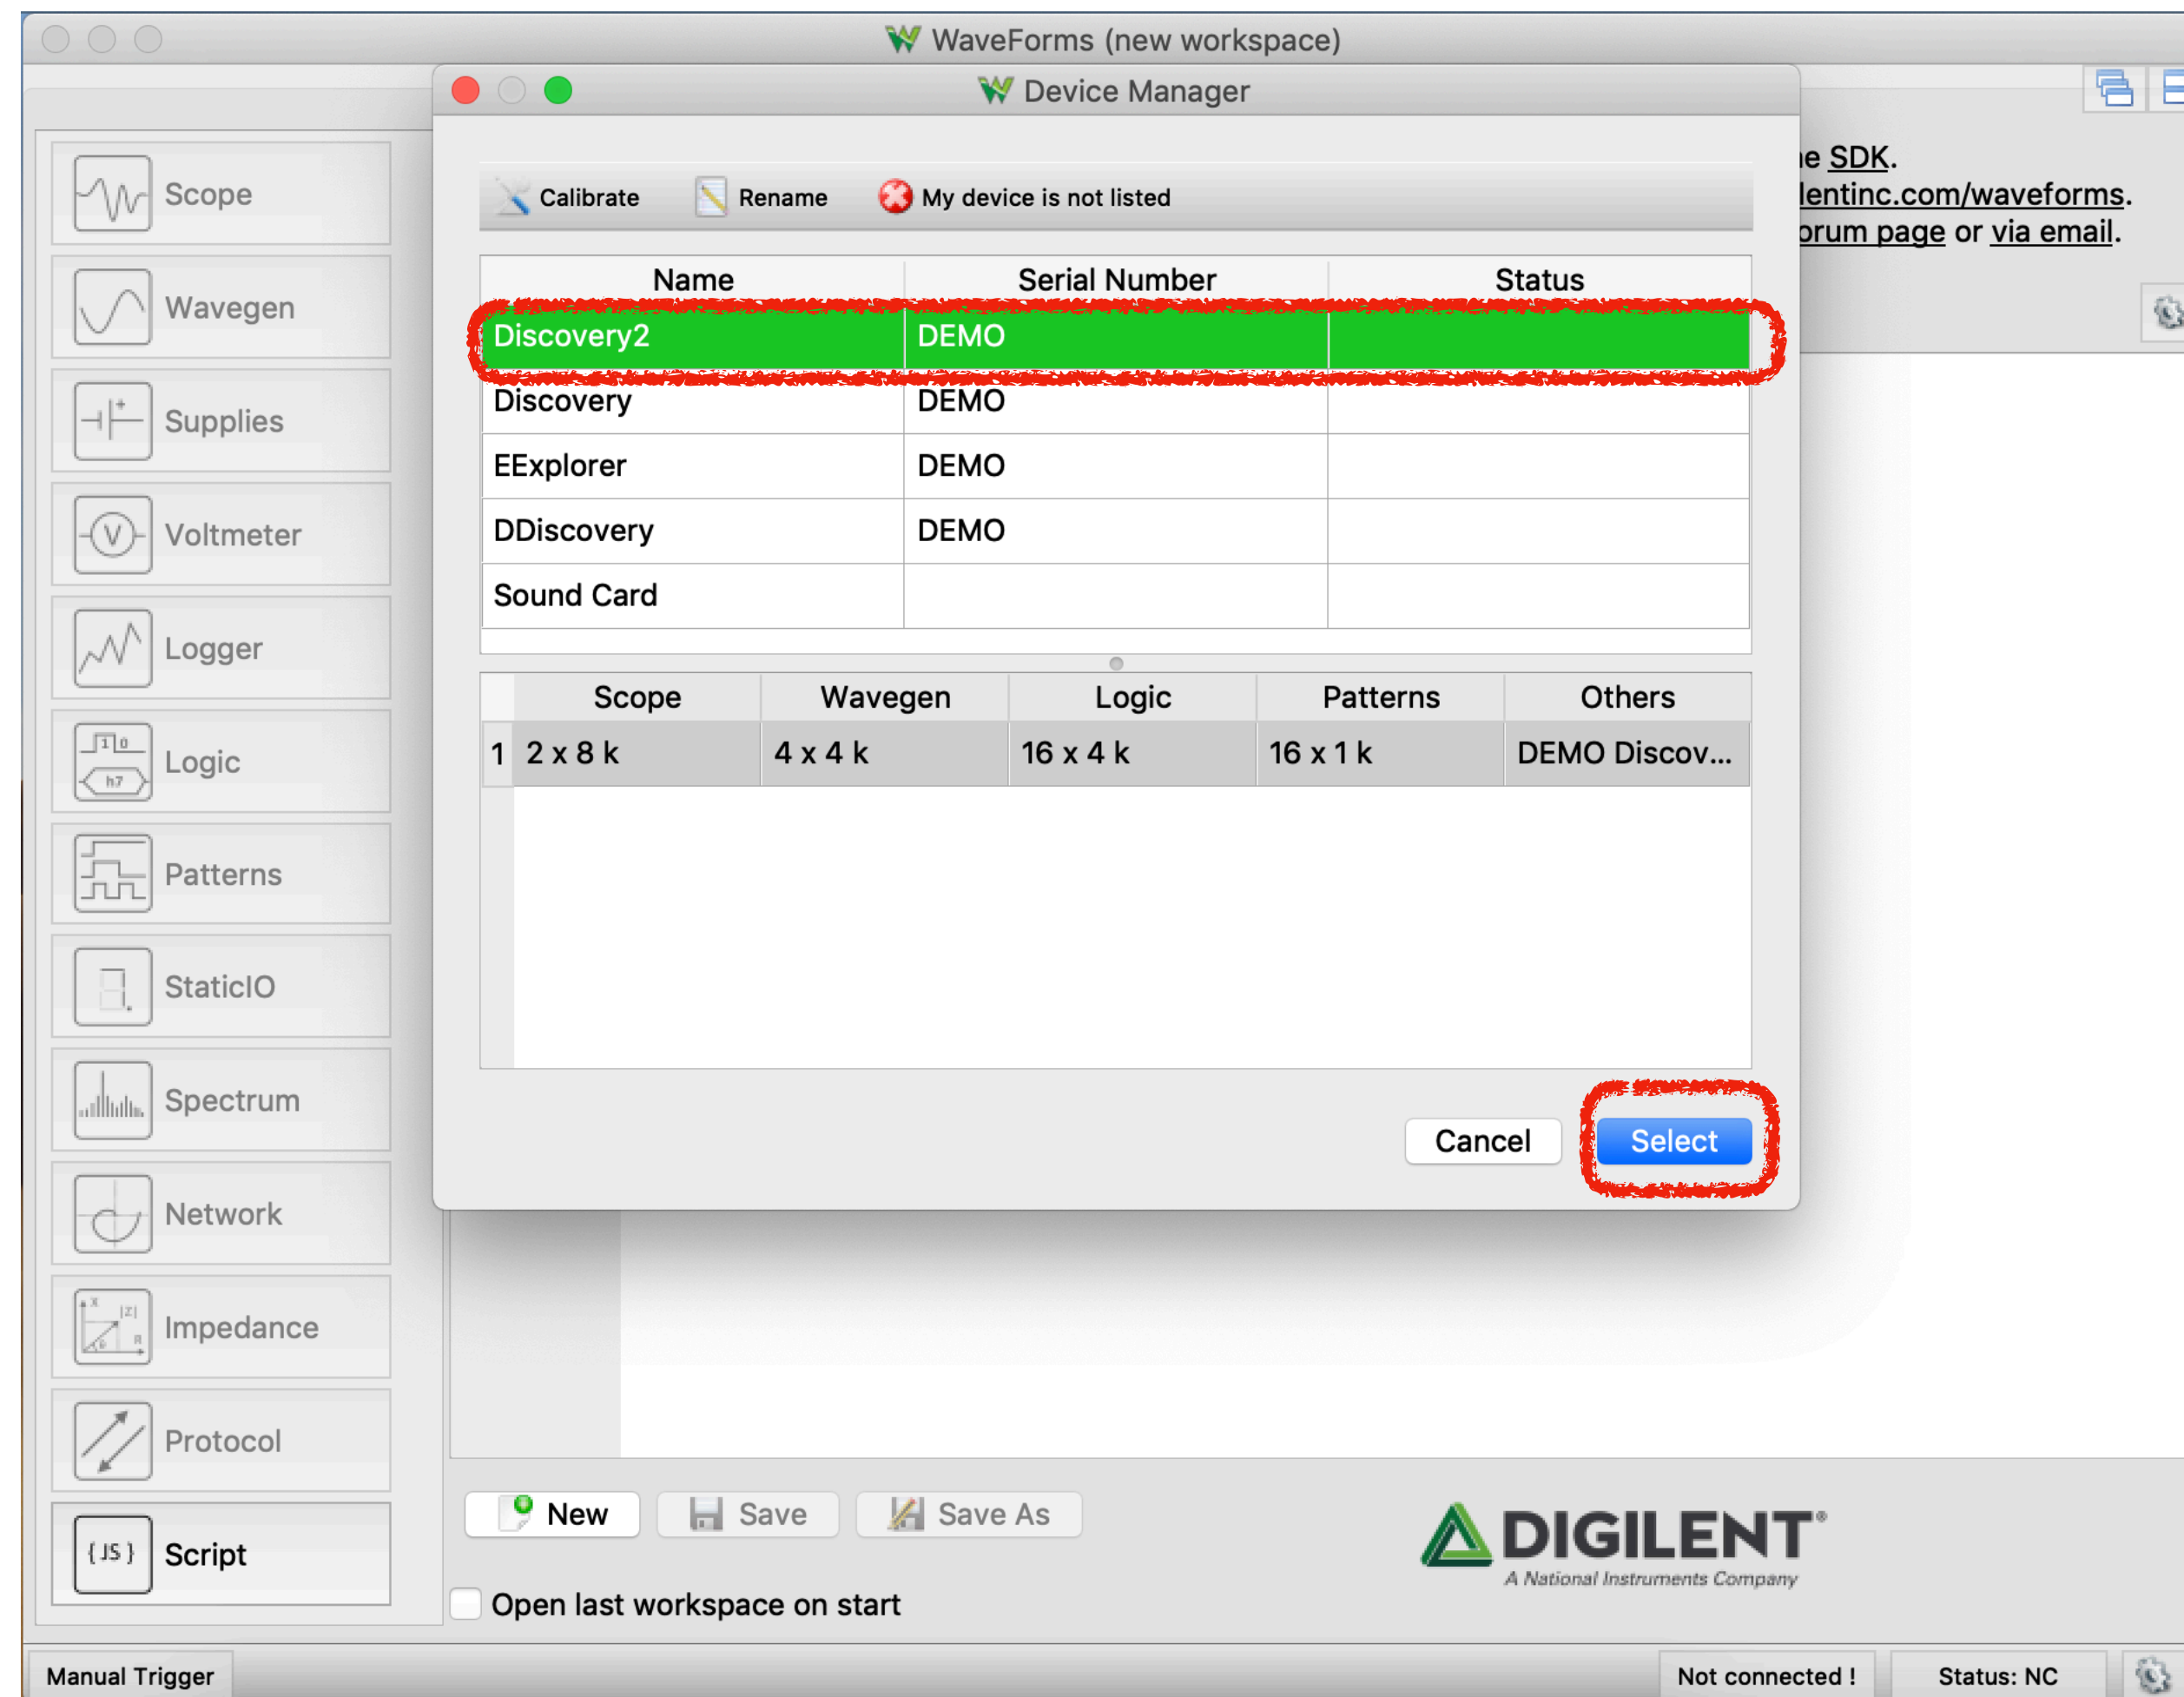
WaveForms (new workspace)

Device Manager

Calibrate Rename My device is not listed

| Name | Serial Number | Status |
|---|---|---|
| Discovery2 | DEMO | |
| Discovery | DEMO | |
| EExplorer | DEMO | |
| DDiscovery | DEMO | |
| Sound Card | | |

| | Scope | Wavegen | Logic | Patterns | Others |
|---|---|---|---|---|---|
| 1 | 2 x 8 k | 4 x 4 k | 16 x 4 k | 16 x 1 k | DEMO Discov... |

Cancel Select

Scope
Wavegen
Supplies
Voltmeter
Logger
Logic
Patterns
StaticIO
Spectrum
Network
Impedance
Protocol
Script

e SDK.
lentinc.com/waveforms.
orum page or via email.

New Save Save As

DIGILENT
A National Instruments Company

Open last workspace on start

Manual Trigger Not connected ! Status: NC